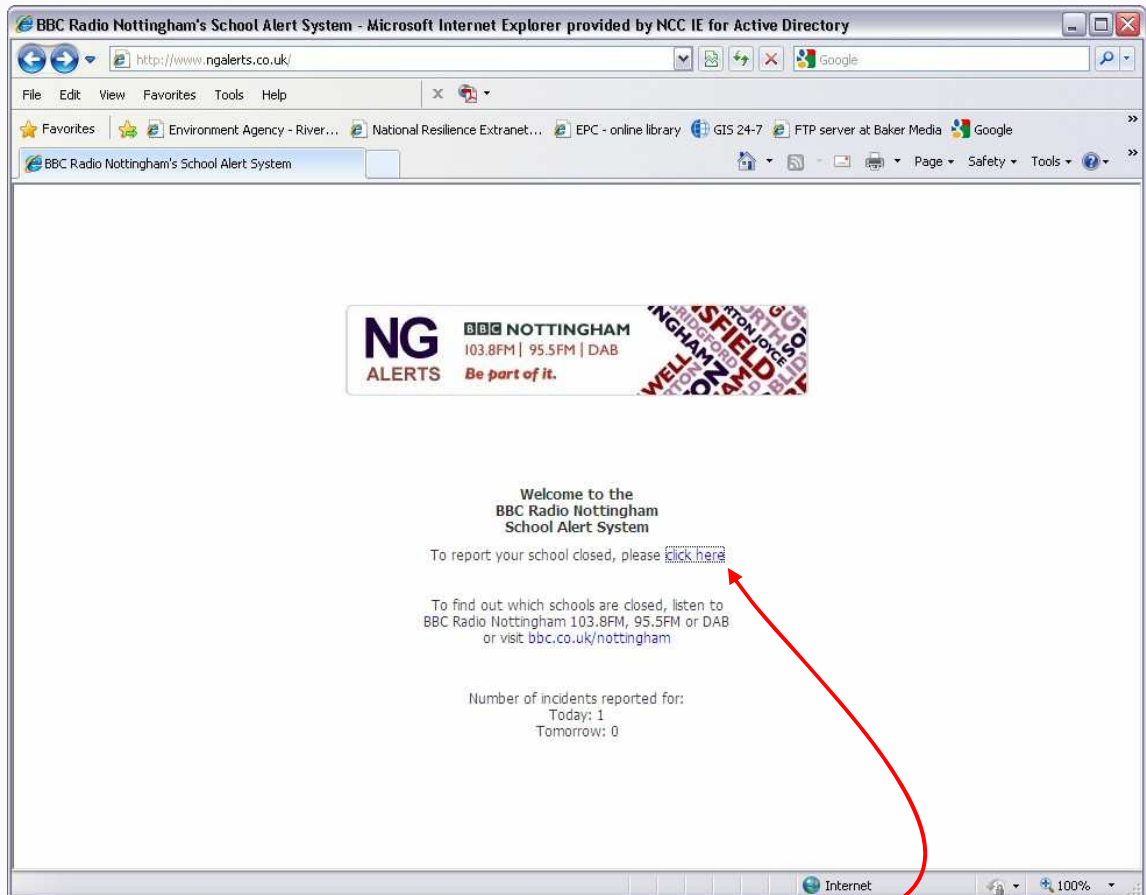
BBC Radio Nottingham's School Alert System - Microsoft Internet Explorer provided by NCC IE for Active Directory

http://www.ngalerts.co.uk/

Google

File Edit View Favorites Tools Help

Favorites Environment Agency - River... National Resilience Extranet... EPC - online library GIS 24-7 FTP server at Baker Media Google

BBC Radio Nottingham's School Alert System

Page Safety Tools

NG ALERTS

BBC NOTTINGHAM
103.8FM | 95.5FM | DAB
Be part of it.

Welcome to the
BBC Radio Nottingham
School Alert System

To report your school closed, please click here

To find out which schools are closed, listen to BBC Radio Nottingham 103.8FM, 95.5FM or DAB or visit bbc.co.uk/nottingham

Number of incidents reported for:
Today: 1
Tomorrow: 0

Internet

100%